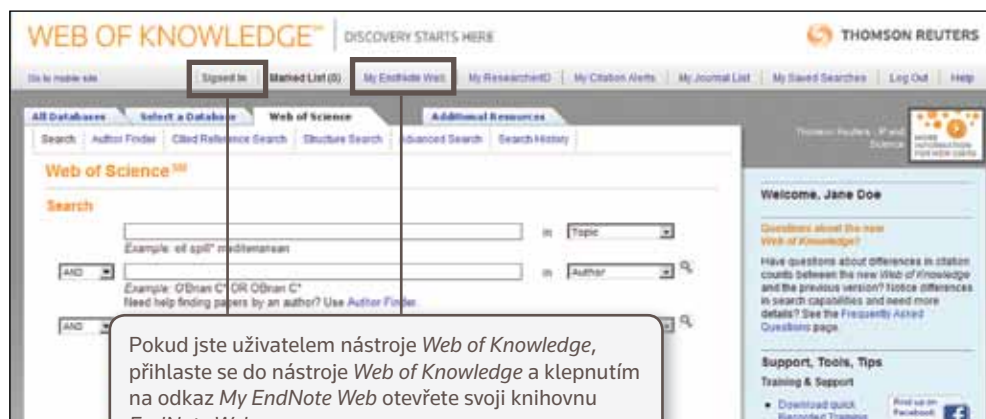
WEB OF KNOWLEDGE℠ | DISCOVERY STARTS HERE

THOMSON REUTERS

Go to mobile site | Signed In | Marked List (0) | My EndNote Web | My ResearcherID | My Citation Alerts | My Journal List | My Saved Searches | Log Out | Help

All Databases | Select a Database | Web of Science | Additional Resources

Search | Author Finder | Cited Reference Search | Structure Search | Advanced Search | Search History

Thomson Reuters - IP and Science

MORE INFORMATION FOR NEW USERS

Web of Science℠

Search

in Topic

Example: oil spill* mediterranean

AND

in Author

Example: O'Brian C* OR OBrian C*
Need help finding papers by an author? Use Author Finder.

AND

Welcome, Jane Doe

Questions about the new Web of Knowledge?

Have questions about differences in citation counts between the new Web of Knowledge and the previous version? Notice differences in search capabilities and need more details? See the Frequently Asked Questions page.

Support, Tools, Tips

Training & Support

• Download quick Recorded Training

Find us on Facebook

Pokud jste uživatelem nástroje *Web of Knowledge*, přihlaste se do nástroje *Web of Knowledge* a klepnutím na odkaz *My EndNote Web* otevřete svoji knihovnu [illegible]